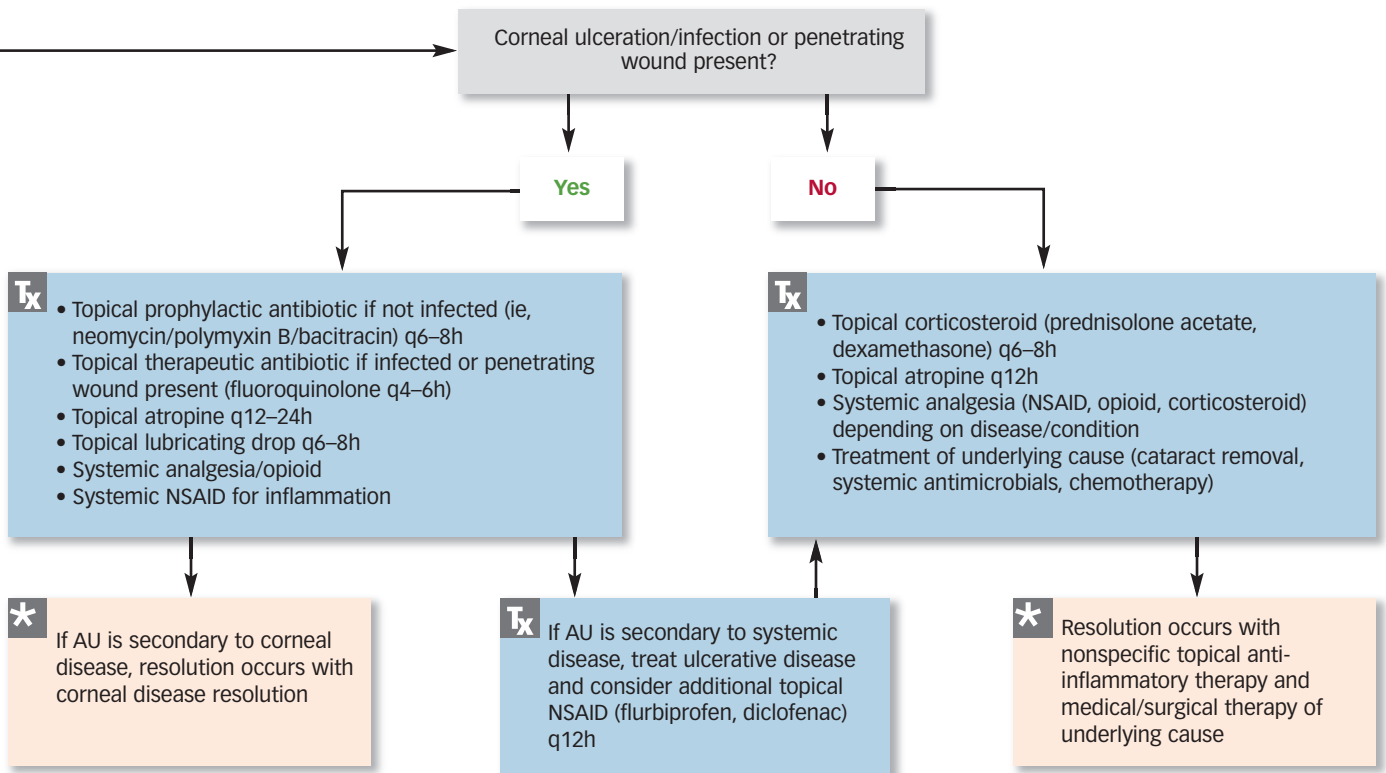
Corneal ulceration/infection or penetrating wound present?

Yes

No

Tx
• Topical prophylactic antibiotic if not infected (ie, neomycin/polymyxin B/bacitracin) q6–8h
• Topical therapeutic antibiotic if infected or penetrating wound present (fluoroquinolone q4–6h)
• Topical atropine q12–24h
• Topical lubricating drop q6–8h
• Systemic analgesia/opioid
• Systemic NSAID for inflammation

Tx
• Topical corticosteroid (prednisolone acetate, dexamethasone) q6–8h
• Topical atropine q12h
• Systemic analgesia (NSAID, opioid, corticosteroid) depending on disease/condition
• Treatment of underlying cause (cataract removal, systemic antimicrobials, chemotherapy)

*
If AU is secondary to corneal disease, resolution occurs with corneal disease resolution

Tx
If AU is secondary to systemic disease, treat ulcerative disease and consider additional topical NSAID (flurbiprofen, diclofenac) q12h

*
Resolution occurs with nonspecific topical anti-inflammatory therapy and medical/surgical therapy of underlying cause